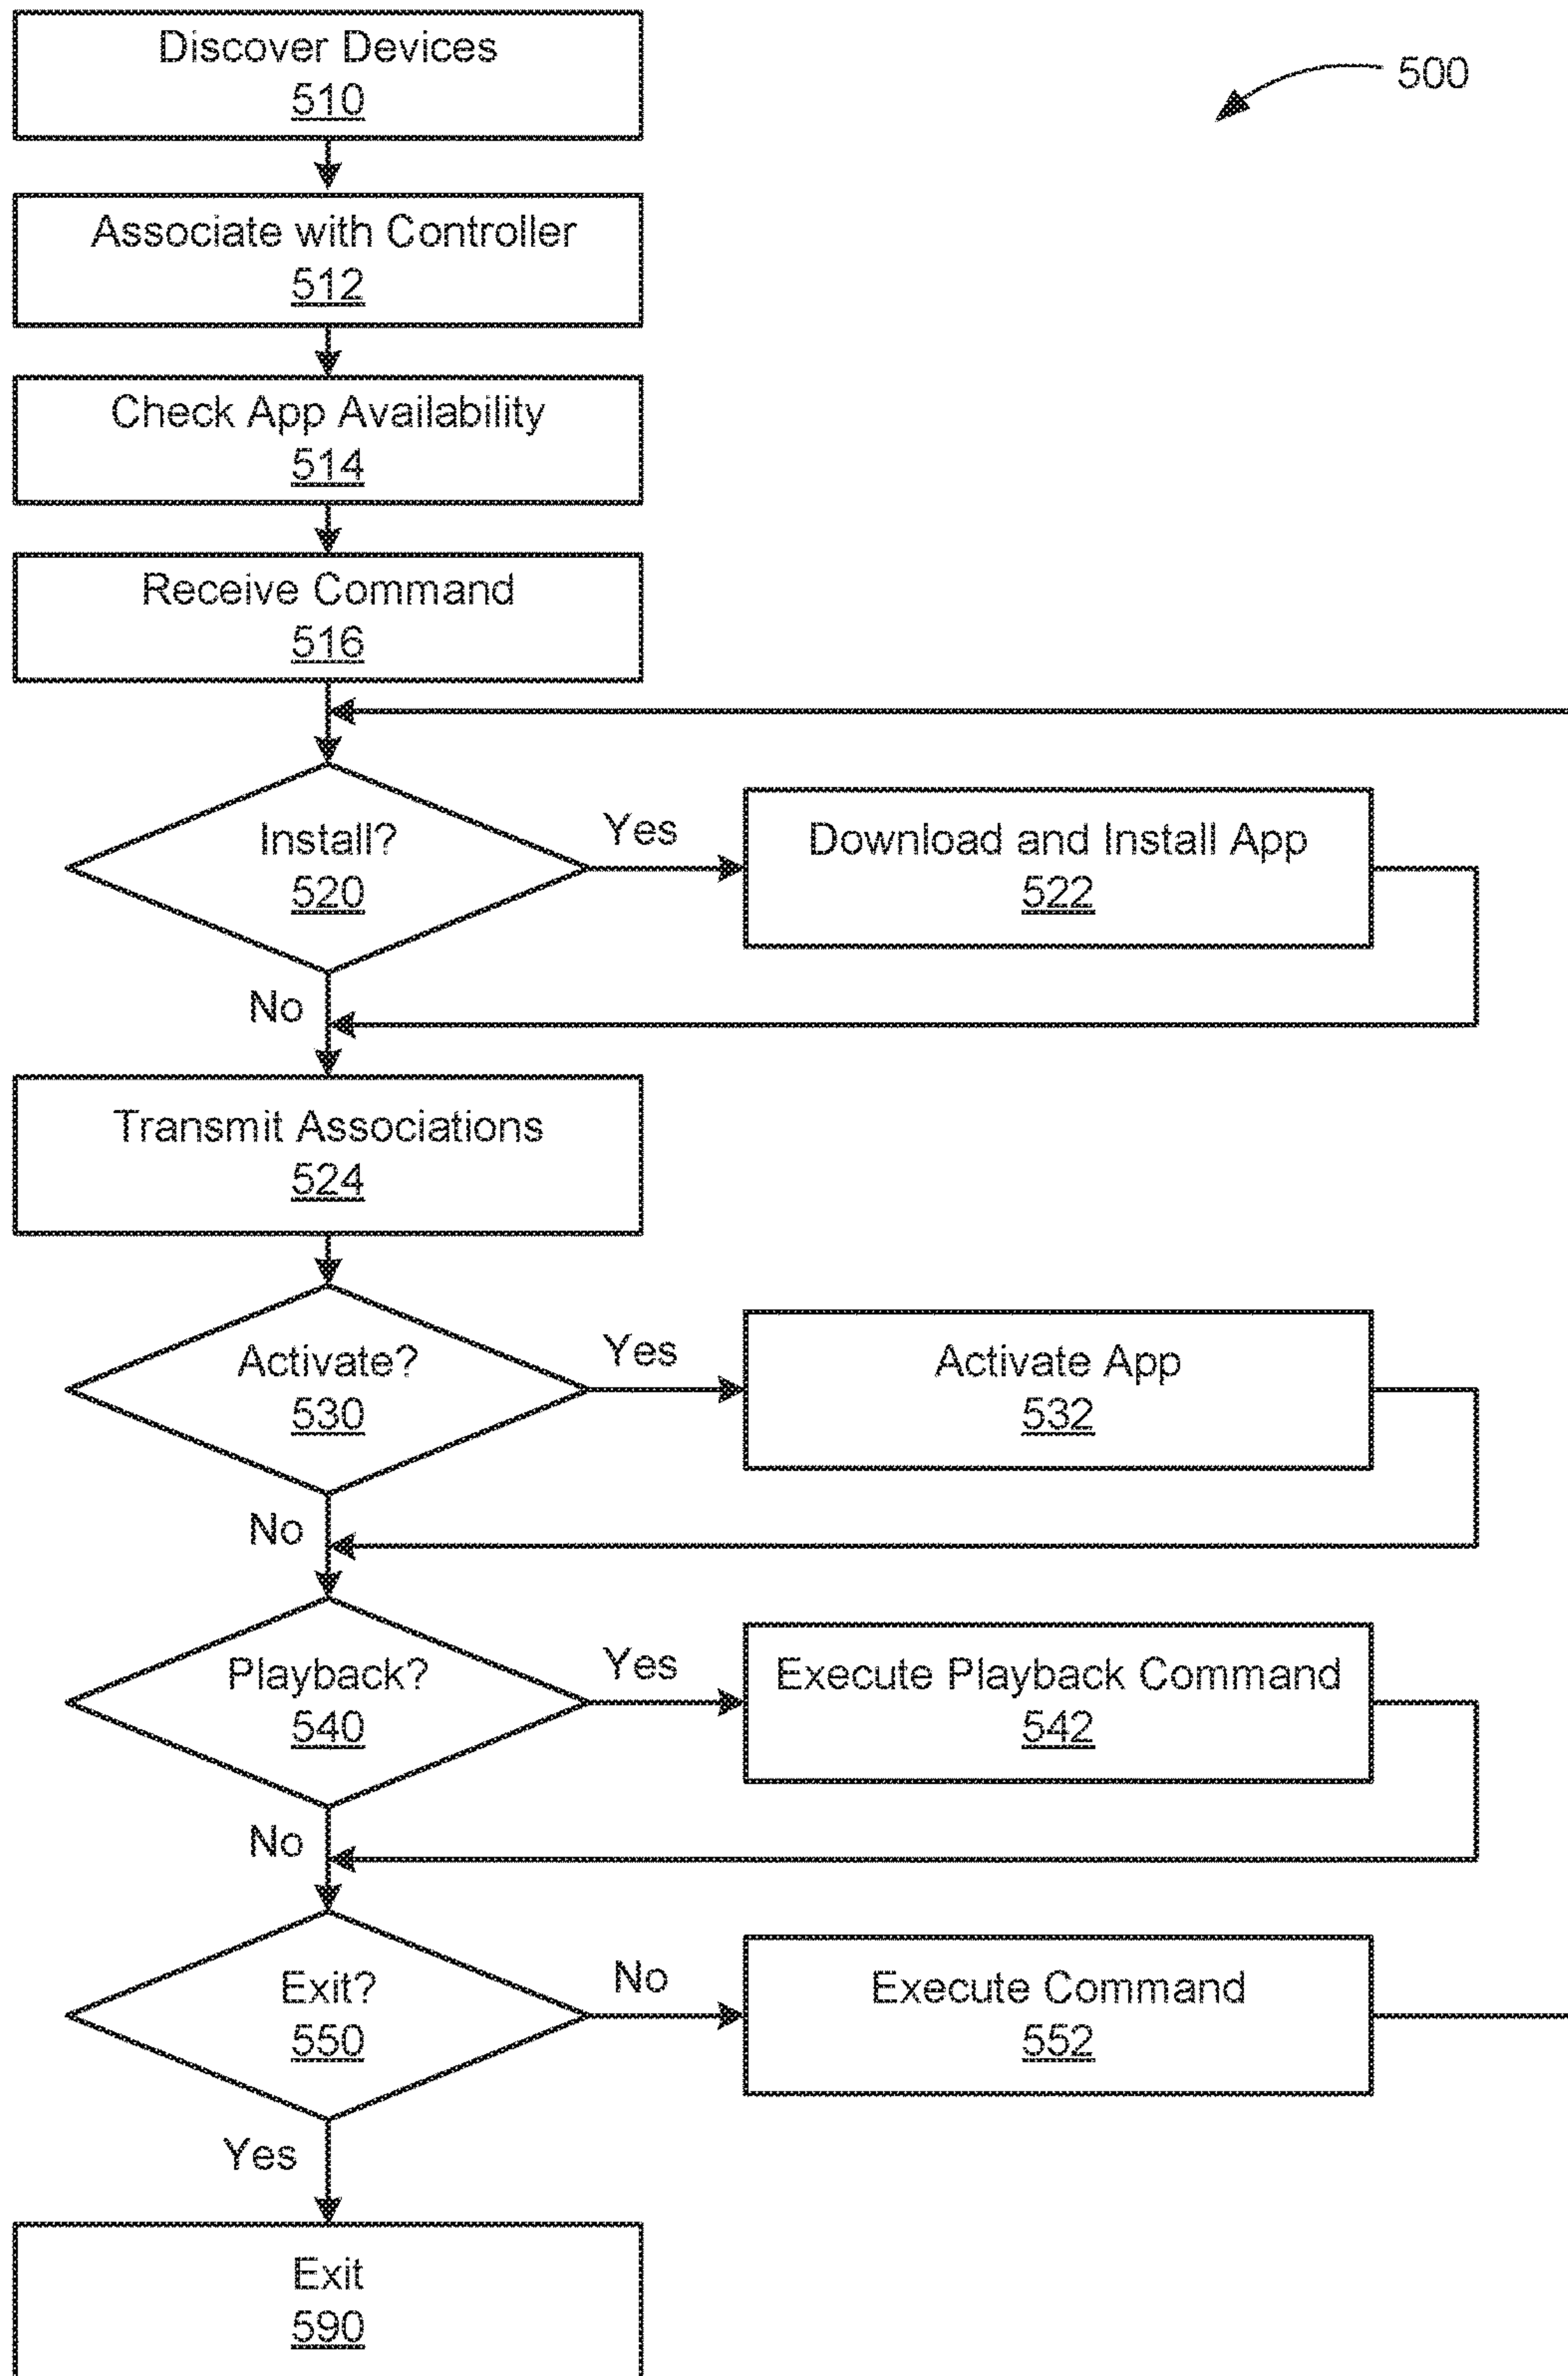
Discover Devices
510

500

Associate with Controller
512

Check App Availability
514

Receive Command
516

Install?
520

Yes

Download and Install App
522

No

Transmit Associations
524

Activate?
530

Yes

Activate App
532

No

Playback?
540

Yes

Execute Playback Command
542

No

Exit?
550

No

Execute Command
552

Yes

Exit
590